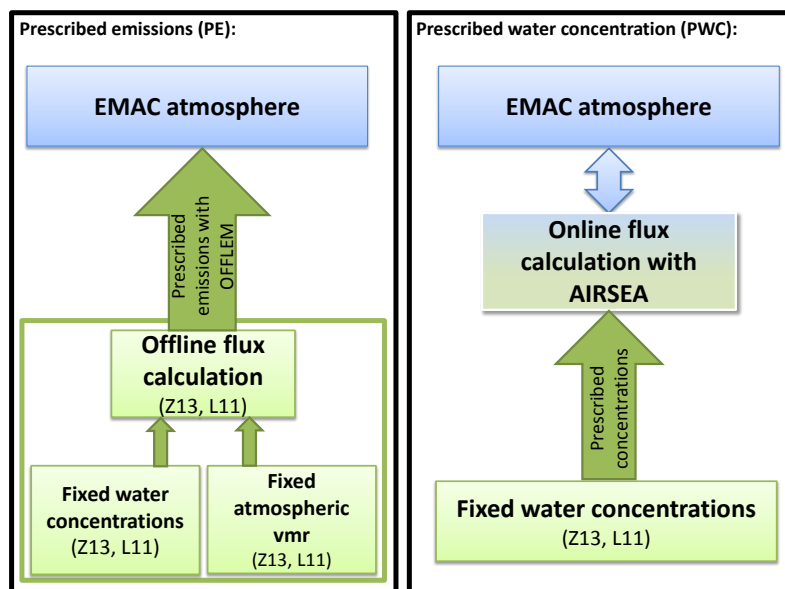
Prescribed emissions (PE):

EMAC atmosphere

Prescribed emissions with OFFLEM

Offline flux calculation
(Z13, L11)

Fixed water concentrations
(Z13, L11)

Fixed atmospheric vmr
(Z13, L11)

Prescribed water concentration (PWC):

EMAC atmosphere

Online flux calculation with AIRSEA

Prescribed concentrations

Fixed water concentrations
(Z13, L11)